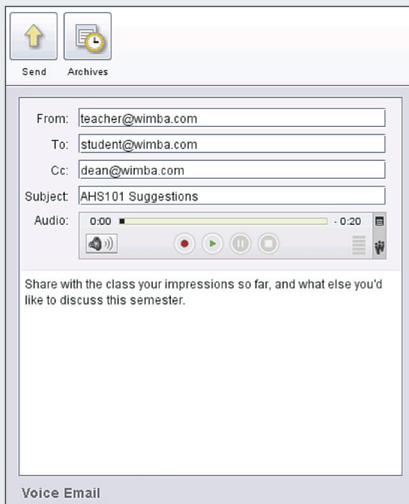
Send Archives

From: teacher@wimba.com
To: student@wimba.com
Cc: dean@wimba.com
Subject: AHS101 Suggestions
Audio: 0:00 - 0:20

Share with the class your impressions so far, and what else you'd like to discuss this semester.

Voice Email